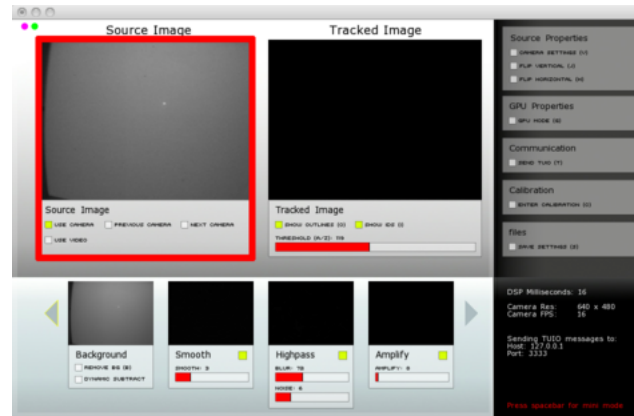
Source Image

Tracked Image

Source Properties
CAMERA SETTINGS (V)
FLIP VERTICAL (J)
FLIP HORIZONTAL (H)

GPU Properties
GPU MODE (G)

Communication
SEND TUIO (T)

Calibration
ENTER CALIBRATION (C)

files
SAVE SETTINGS (S)

Source Image
USE CAMERA
PREVIOUS CAMERA
NEXT CAMERA
USE VIDEO

Tracked Image
SHOW OUTLINES (O)
SHOW IDS (I)
THRESHOLD (A/Z): 115

Background
REMOVE BG (B)
DYNAMIC SUBTRACT

Smooth
SMOOTH: 3

Highpass
BLUR: 75
NOISE: 6

Amplify
AMPLIFY: 5

DSP Milliseconds: 16

Camera Res: 640 x 480
Camera FPS: 16

Sending TUIO messages to:
Host: 127.0.0.1
Port: 3333

Press spacebar for mini mode